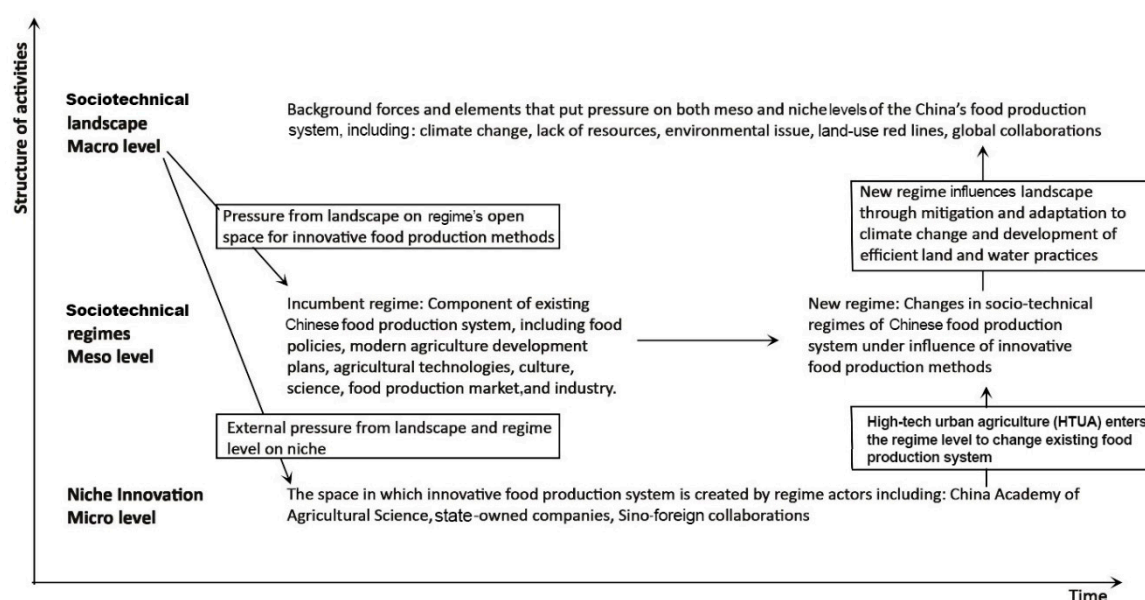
Structure of activities

Sociotechnical landscape Macro level

Background forces and elements that put pressure on both meso and niche levels of the China's food production system, including: climate change, lack of resources, environmental issue, land-use red lines, global collaborations

New regime influences landscape through mitigation and adaptation to climate change and development of efficient land and water practices

Pressure from landscape on regime's open space for innovative food production methods

Sociotechnical regimes Meso level

Incumbent regime: Component of existing Chinese food production system, including food policies, modern agriculture development plans, agricultural technologies, culture, science, food production market,and industry.

New regime: Changes in socio-technical regimes of Chinese food production system under influence of innovative food production methods

External pressure from landscape and regime level on niche

High-tech urban agriculture (HTUA) enters the regime level to change existing food production system

Niche Innovation Micro level

The space in which innovative food production system is created by regime actors including: China Academy of Agricultural Science, state-owned companies, Sino-foreign collaborations

Time